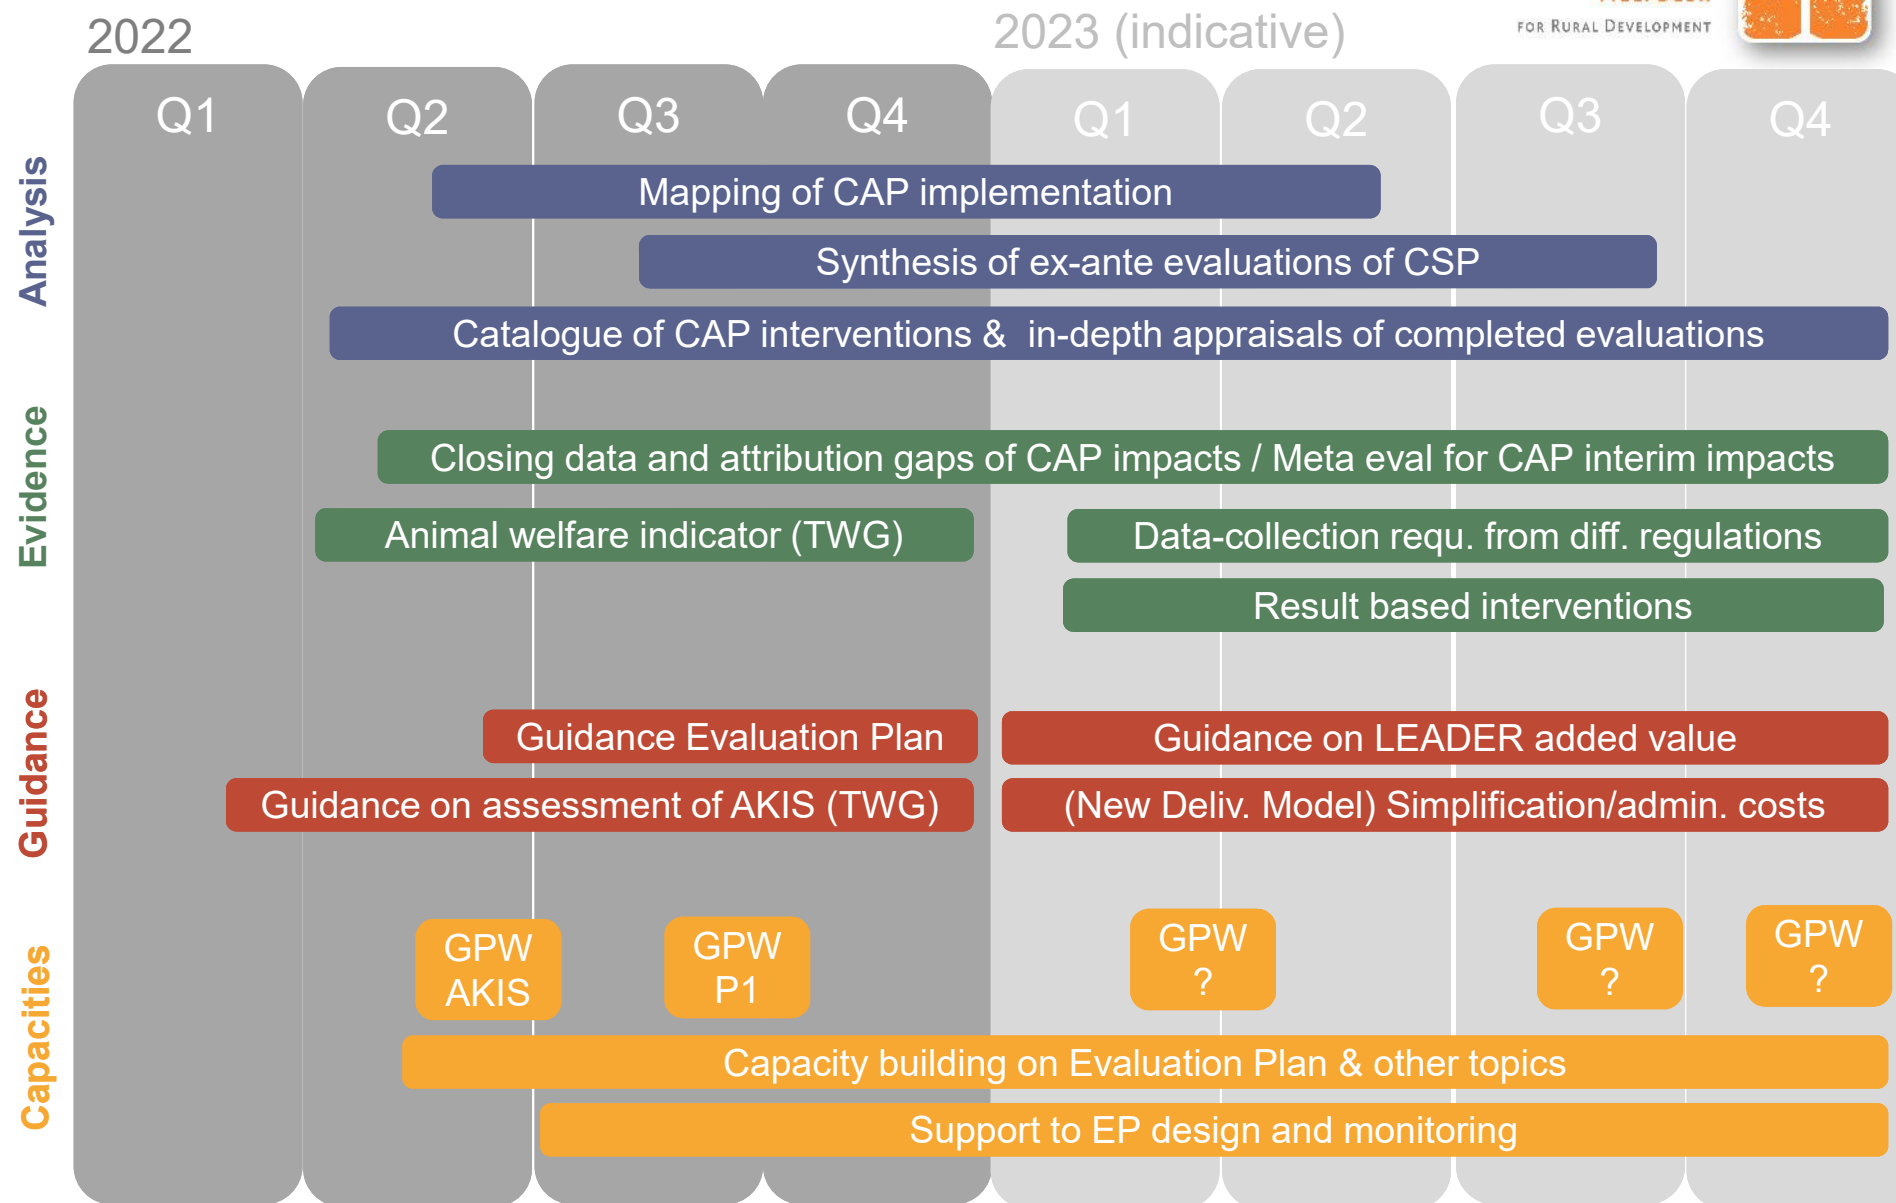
2022

2023 (indicative)

FOR RURAL DEVELOPMENT

Q1 Q2 Q3 Q4 Q1 Q2 Q3 Q4

Analysis

Mapping of CAP implementation

Synthesis of ex-ante evaluations of CSP

Catalogue of CAP interventions & in-depth appraisals of completed evaluations

Evidence

Closing data and attribution gaps of CAP impacts / Meta eval for CAP interim impacts

Animal welfare indicator (TWG)

Data-collection requ. from diff. regulations

Result based interventions

Guidance

Guidance Evaluation Plan

Guidance on LEADER added value

Guidance on assessment of AKIS (TWG)

(New Deliv. Model) Simplification/admin. costs

Capacities

GPW AKIS

GPW P1

GPW ?

GPW ?

GPW ?

Capacity building on Evaluation Plan & other topics

Support to EP design and monitoring